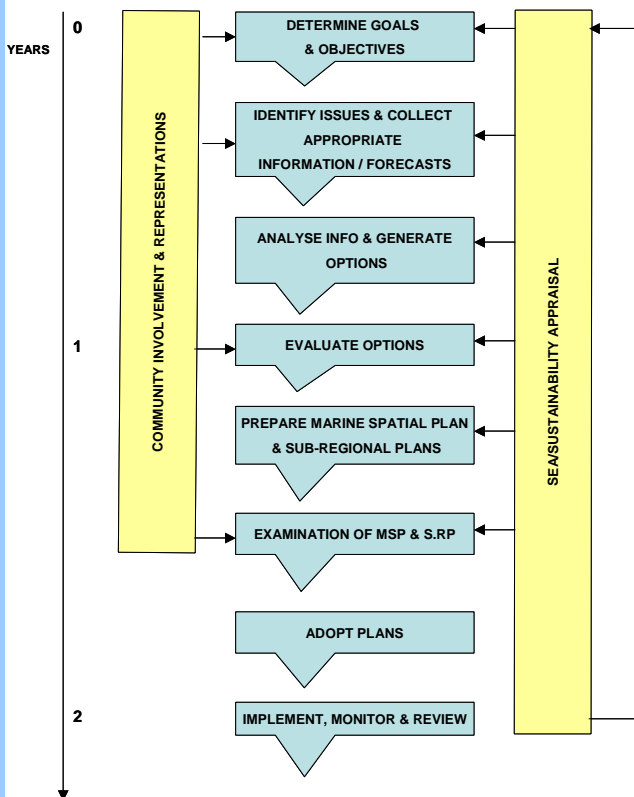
YEARS

0

1

2

COMMUNITY INVOLVEMENT & REPRESENTATIONS

DETERMINE GOALS & OBJECTIVES

IDENTIFY ISSUES & COLLECT APPROPRIATE INFORMATION / FORECASTS

ANALYSE INFO & GENERATE OPTIONS

EVALUATE OPTIONS

PREPARE MARINE SPATIAL PLAN & SUB-REGIONAL PLANS

EXAMINATION OF MSP & S.RP

ADOPT PLANS

IMPLEMENT, MONITOR & REVIEW

SEA/SUSTAINABILITY APPRAISAL